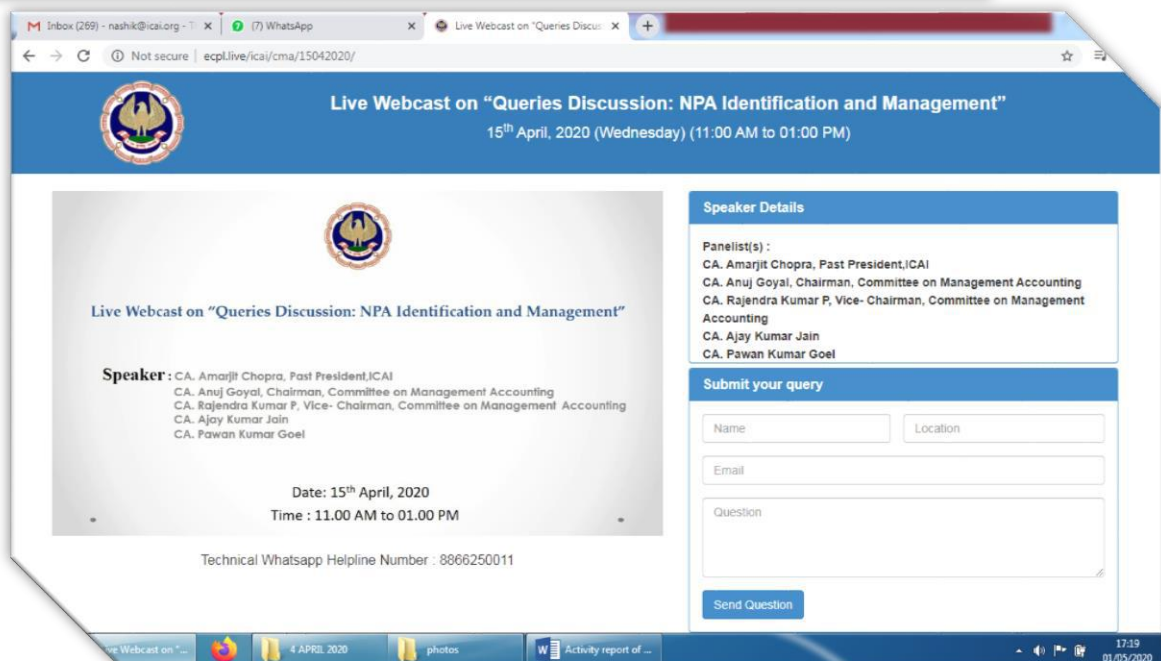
Inbox (269) - nashik@icai.org - T ×
(7) WhatsApp ×
Live Webcast on "Queries Discus ×
+

Not secure | ecpl.live/icai/cma/15042020/

Live Webcast on "Queries Discussion: NPA Identification and Management"
15th April, 2020 (Wednesday) (11:00 AM to 01:00 PM)

Live Webcast on "Queries Discussion: NPA Identification and Management"

Speaker : CA. Amarjit Chopra, Past President,ICAI
CA. Anuj Goyal, Chairman, Committee on Management Accounting
CA. Rajendra Kumar P, Vice- Chairman, Committee on Management Accounting
CA. Ajay Kumar Jain
CA. Pawan Kumar Goel

Date: 15th April, 2020
Time : 11.00 AM to 01.00 PM

Technical Whatsapp Helpline Number : 8866250011

Speaker Details

Panelist(s) :
CA. Amarjit Chopra, Past President,ICAI
CA. Anuj Goyal, Chairman, Committee on Management Accounting
CA. Rajendra Kumar P, Vice- Chairman, Committee on Management Accounting
CA. Ajay Kumar Jain
CA. Pawan Kumar Goel

Submit your query

Name
Location
Email
Question

Send Question

ve Webcast on "...
4 APRIL 2020
photos
Activity report of ...
17:19
01/05/2020